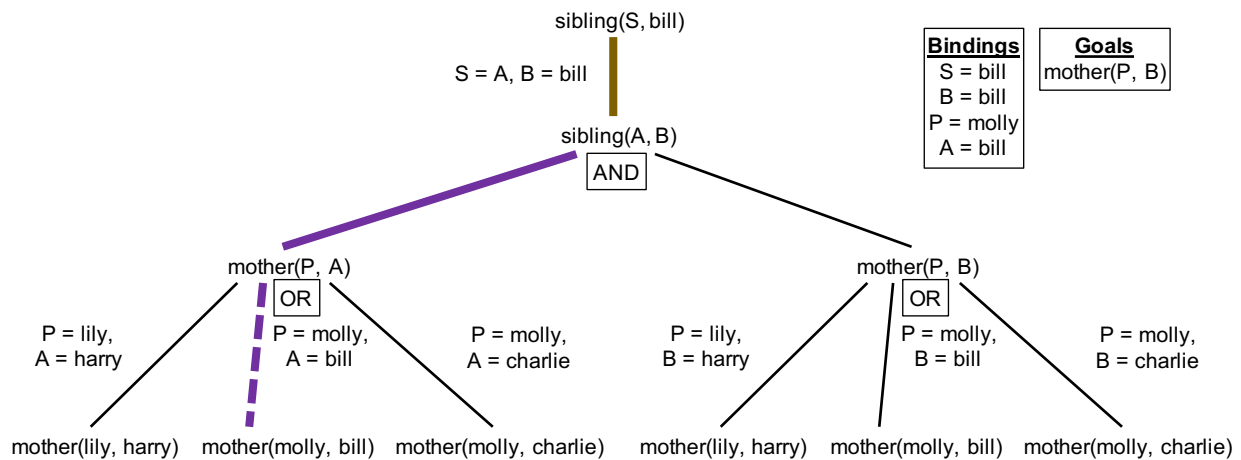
sibling(S, bill)

S = A, B = bill

sibling(A, B)

AND

| Bindings |
|---|
| S = bill |
| B = bill |
| P = molly |
| A = bill |

| Goals |
|---|
| mother(P, B) |

mother(P, A)

OR

P = lily,
A = harry

P = molly,
A = bill

P = molly,
A = charlie

mother(lily, harry) mother(molly, bill) mother(molly, charlie)

mother(P, B)

OR

P = lily,
B = harry

P = molly,
B = bill

P = molly,
B = charlie

mother(lily, harry) mother(molly, bill) mother(molly, charlie)